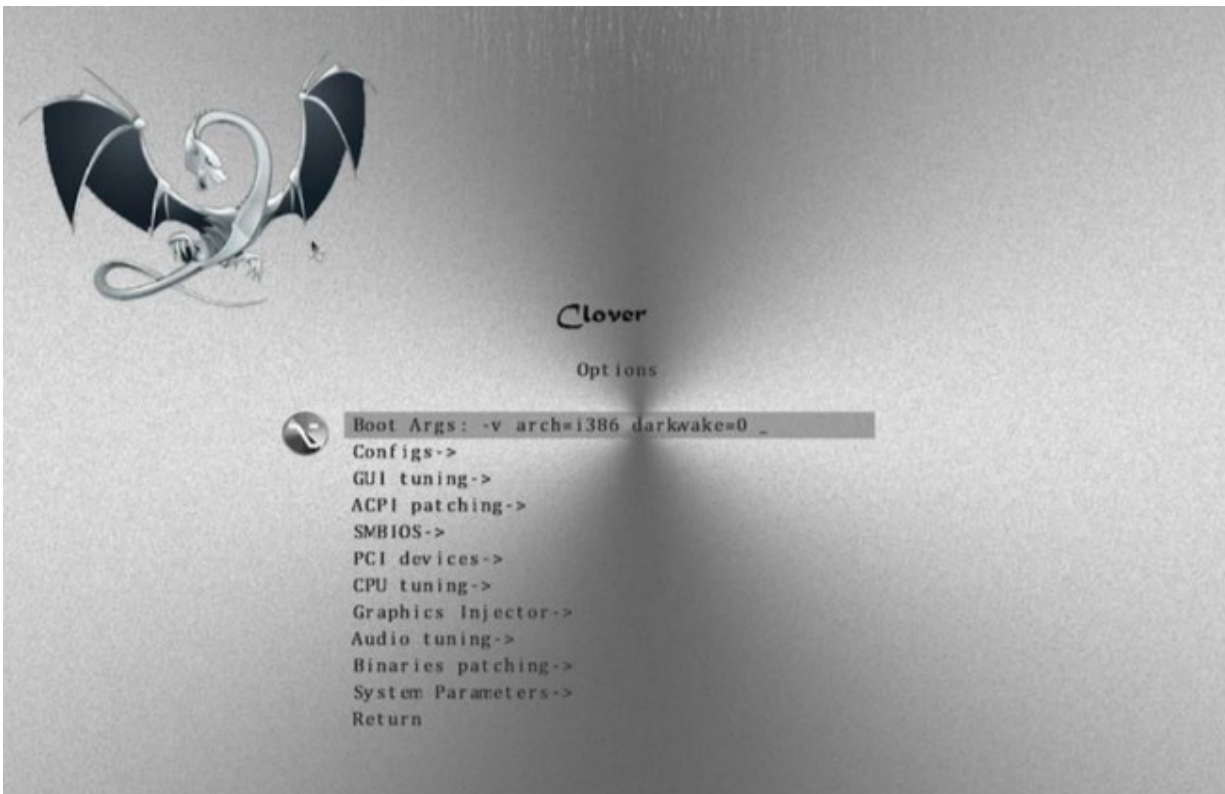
Clover

Options

Boot Args: -v arch=i386 darkwake=0 _
Configs->
GUI tuning->
ACPI patching->
SMBIOS->
PCI devices->
CPU tuning->
Graphics Injector->
Audio tuning->
Binaries patching->
System Parameters->
Return